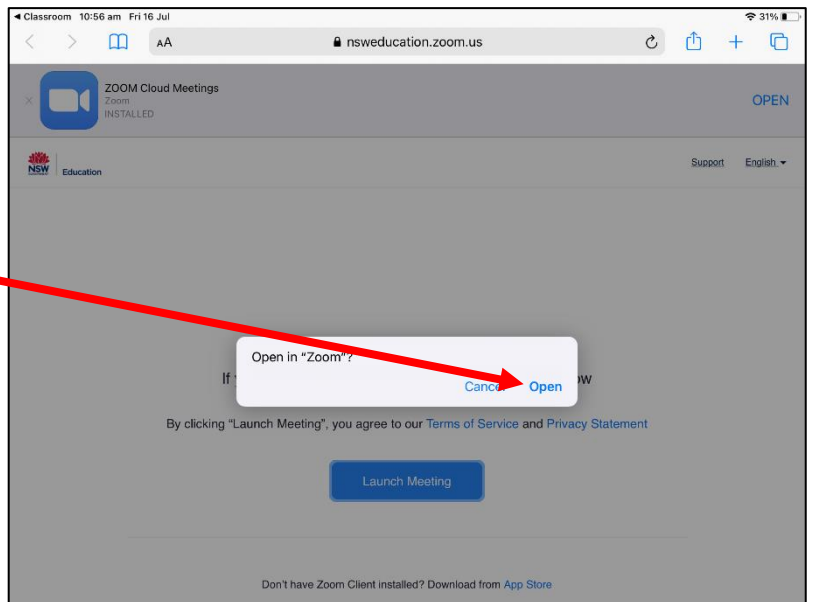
◀ Classroom 10:56 am Fri 16 Jul

31%

AA

nsweducation.zoom.us

ZOOM Cloud Meetings
Zoom
INSTALLED

OPEN

NSW Education

Support English

Open in "Zoom"?

Cance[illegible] Open

If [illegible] ow

By clicking "Launch Meeting", you agree to our Terms of Service and Privacy Statement

Launch Meeting

Don't have Zoom Client installed? Download from App Store